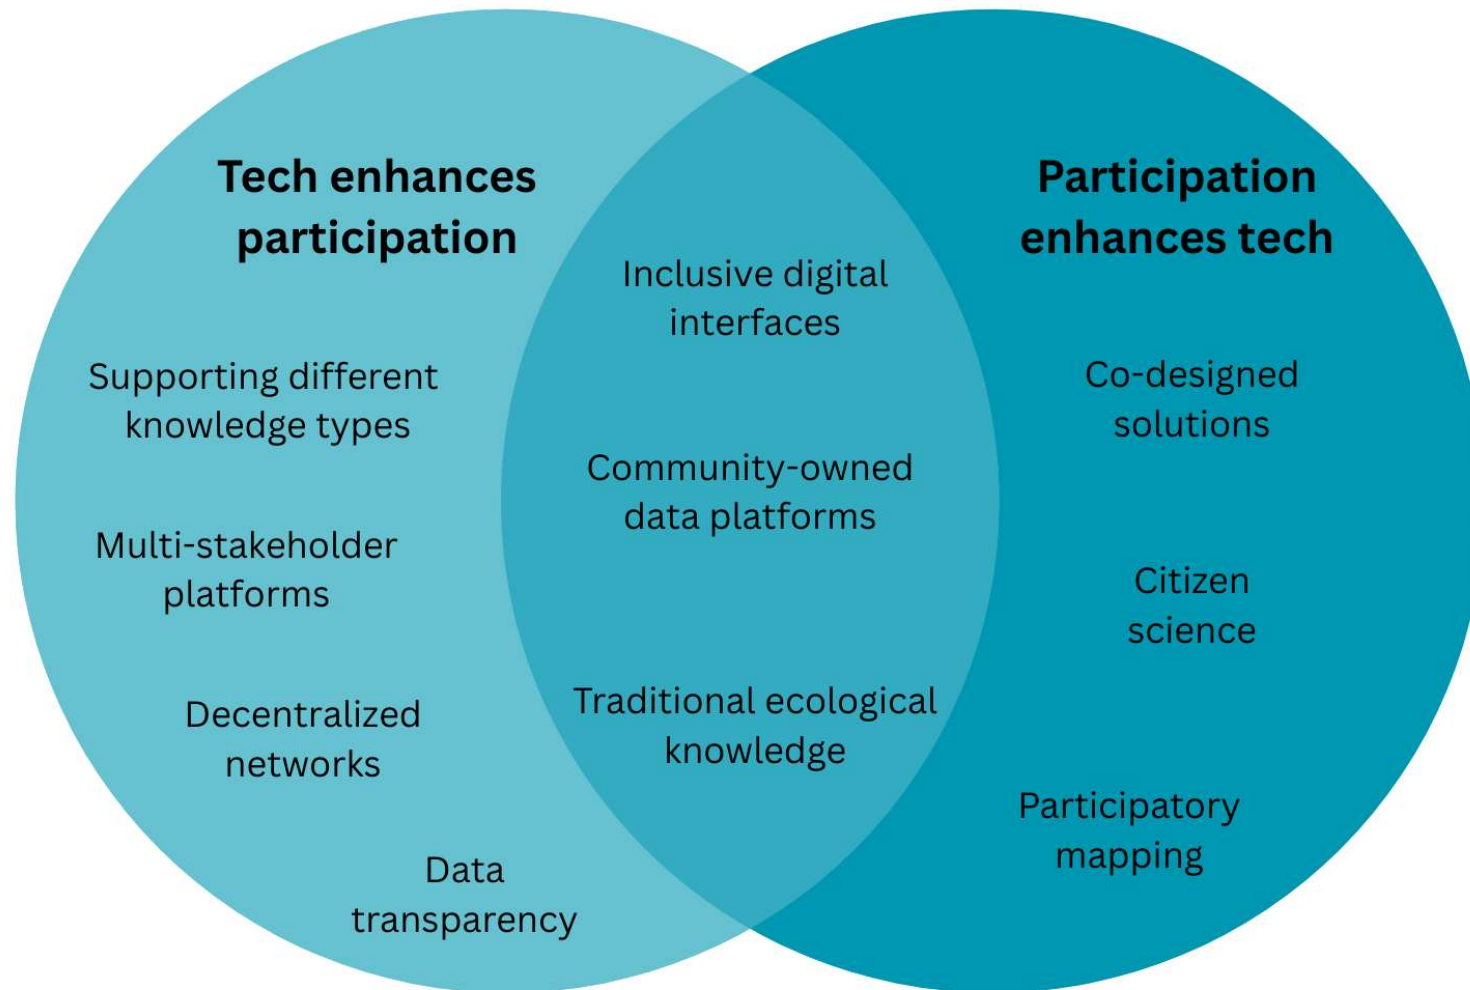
Tech enhances participation

Supporting different knowledge types

Multi-stakeholder platforms

Decentralized networks

Data transparency

Inclusive digital interfaces

Community-owned data platforms

Traditional ecological knowledge

Participation enhances tech

Co-designed solutions

Citizen science

Participatory mapping